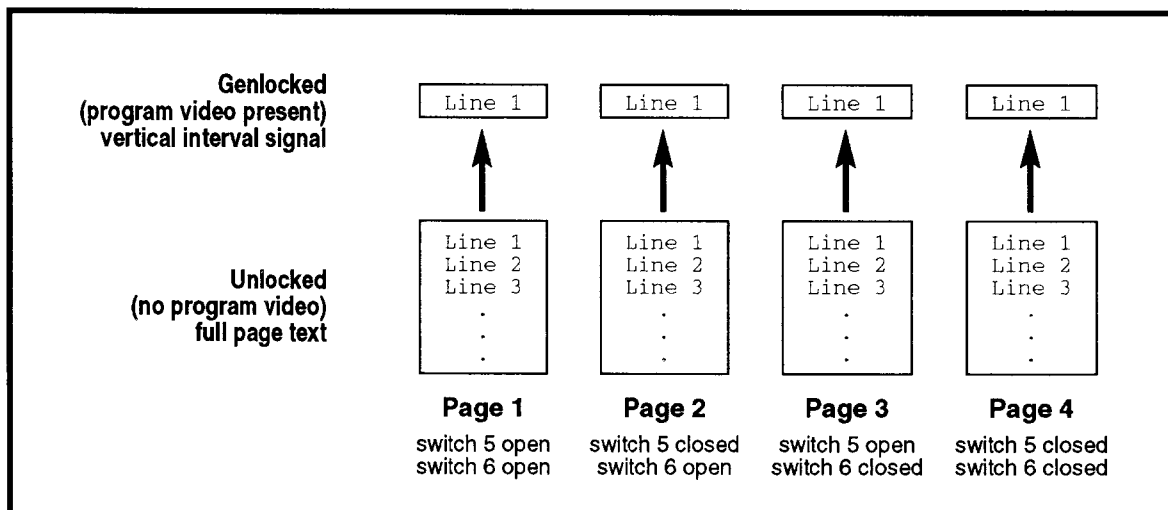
Genlocked
(program video present)
vertical interval signal

Line 1

Line 1

Line 1

Line 1

Unlocked
(no program video)
full page text

Line 1
Line 2
Line 3
.
.
.

Line 1
Line 2
Line 3
.
.
.

Line 1
Line 2
Line 3
.
.
.

Line 1
Line 2
Line 3
.
.
.

Page 1
switch 5 open
switch 6 open

Page 2
switch 5 closed
switch 6 open

Page 3
switch 5 open
switch 6 closed

Page 4
switch 5 closed
switch 6 closed